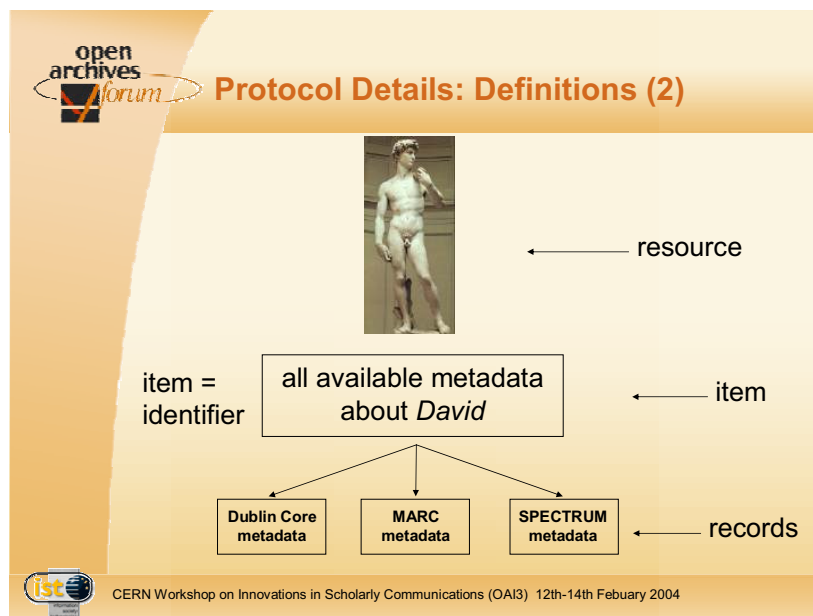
open archives forum

Protocol Details: Definitions (2)

resource

item = identifier

all available metadata about *David*

item

Dublin Core metadata

MARC metadata

SPECTRUM metadata

records

ist

CERN Workshop on Innovations in Scholarly Communications (OAI3) 12th-14th Febuary 2004